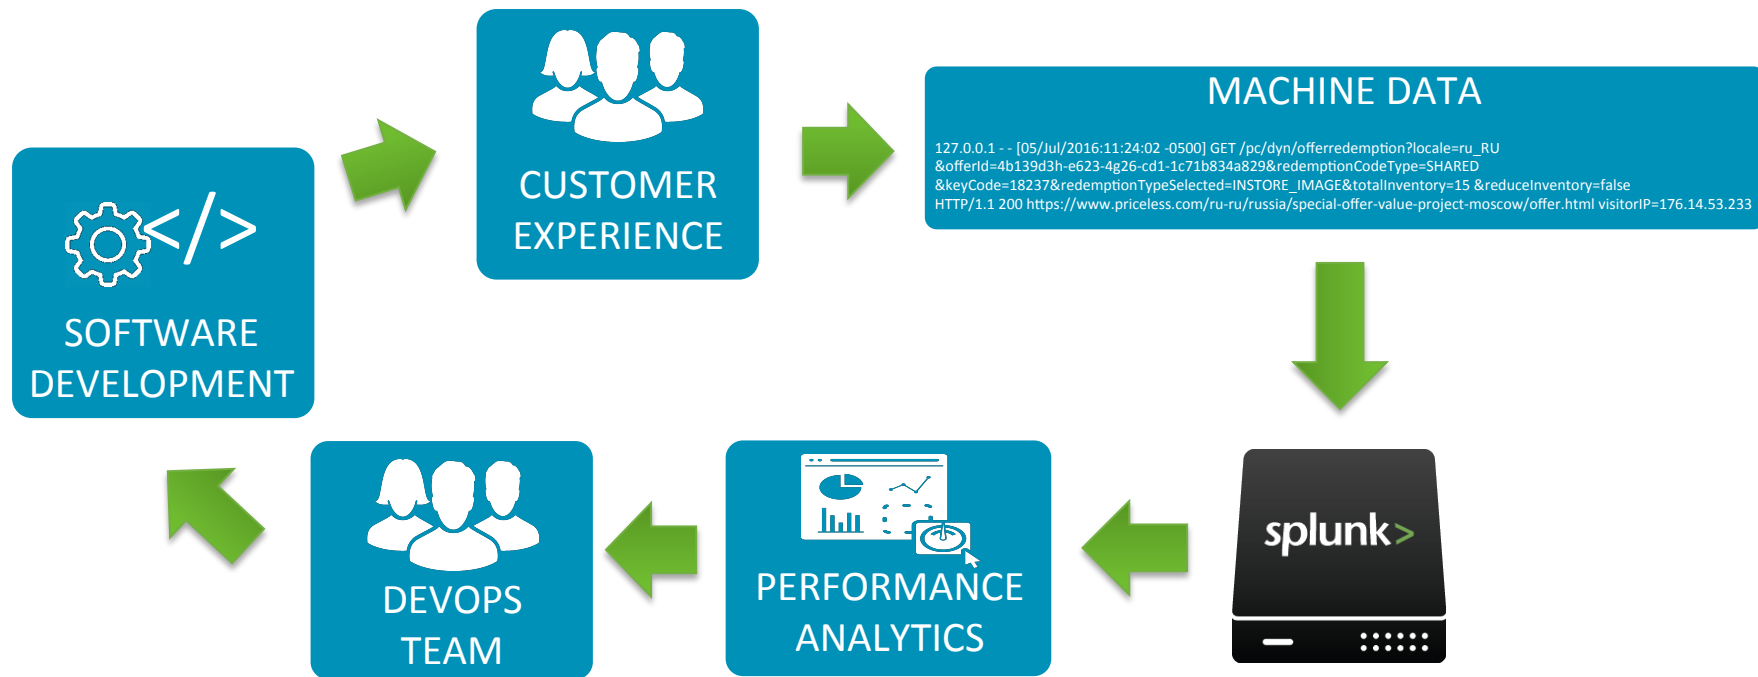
SOFTWARE DEVELOPMENT

CUSTOMER EXPERIENCE

MACHINE DATA

127.0.0.1 - - [05/Jul/2016:11:24:02 -0500] GET /pc/dyn/offerredemption?locale=ru_RU &offerId=4b139d3h-e623-4g26-cd1-1c71b834a829&redemptionCodeType=SHARED &keyCode=18237&redemptionTypeSelected=INSTORE_IMAGE&totalInventory=15 &reduceInventory=false HTTP/1.1 200 https://www.priceless.com/ru-ru/russia/special-offer-value-project-moscow/offer.html visitorIP=176.14.53.233

splunk>

PERFORMANCE ANALYTICS

DEVOPS TEAM